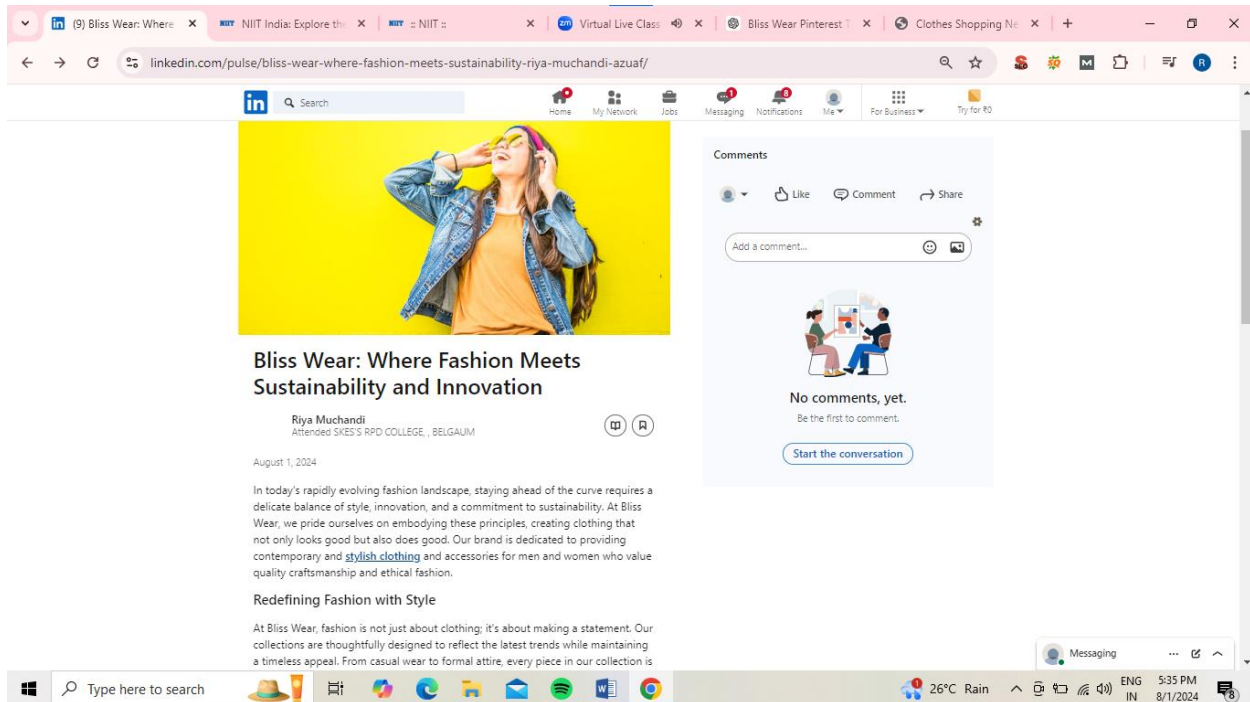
(9) Bliss Wear: Where × NIIT India: Explore th × NIIT :: NIIT :: × Virtual Live Class × Bliss Wear Pinterest × Clothes Shopping Ne × +

linkedin.com/pulse/bliss-wear-where-fashion-meets-sustainability-riya-muchandi-azuaf/

in Search Home My Network Jobs Messaging Notifications Me For Business Try for ₹0

Bliss Wear: Where Fashion Meets Sustainability and Innovation

Riya Muchandi
Attended SKES'S RPD COLLEGE, , BELGAUM

August 1, 2024

In today's rapidly evolving fashion landscape, staying ahead of the curve requires a delicate balance of style, innovation, and a commitment to sustainability. At Bliss Wear, we pride ourselves on embodying these principles, creating clothing that not only looks good but also does good. Our brand is dedicated to providing contemporary and stylish clothing and accessories for men and women who value quality craftsmanship and ethical fashion.

Redefining Fashion with Style

At Bliss Wear, fashion is not just about clothing; it's about making a statement. Our collections are thoughtfully designed to reflect the latest trends while maintaining a timeless appeal. From casual wear to formal attire, every piece in our collection is

Comments

Like Comment Share

Add a comment...

No comments, yet.
Be the first to comment.

Start the conversation

Messaging

Type here to search 26°C Rain ENG IN 5:35 PM 8/1/2024